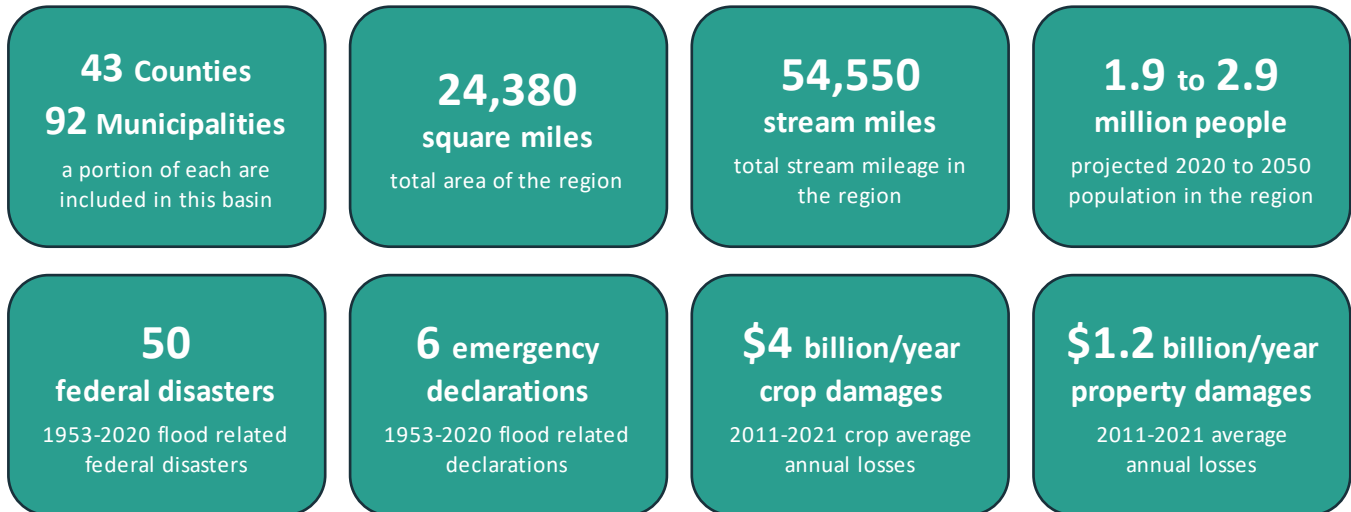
43 Counties
92 Municipalities
a portion of each are included in this basin

24,380
square miles
total area of the region

54,550
stream miles
total stream mileage in the region

1.9 to 2.9
million people
projected 2020 to 2050 population in the region

50
federal disasters
1953-2020 flood related federal disasters

6 emergency
declarations
1953-2020 flood related declarations

$4 billion/year
crop damages
2011-2021 crop average annual losses

$1.2 billion/year
property damages
2011-2021 average annual losses